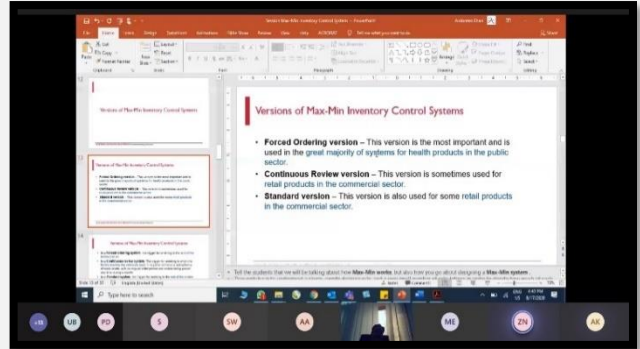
Session Max-Min Inventory Control Systems - PowerPoint

File Home Insert Design Transitions Animations Slide Show Review View Help ACROBAT Tell me what you want to do

Versions of Max-Min Inventory Control Systems

Versions of Max-Min Inventory Control Systems

• Forced Ordering version – This version is the most important and is used in the great majority of systems for health products in the public sector.

• Continuous Review version – This version is sometimes used for retail products in the commercial sector.

• Standard version – This version is also used for some retail products in the commercial sector.

Tell the students that we will be talking about how Max-Min works, but also how you go about designing a Max-Min system.

Type here to search

+8 UB PD S SW AA ME ZN AK